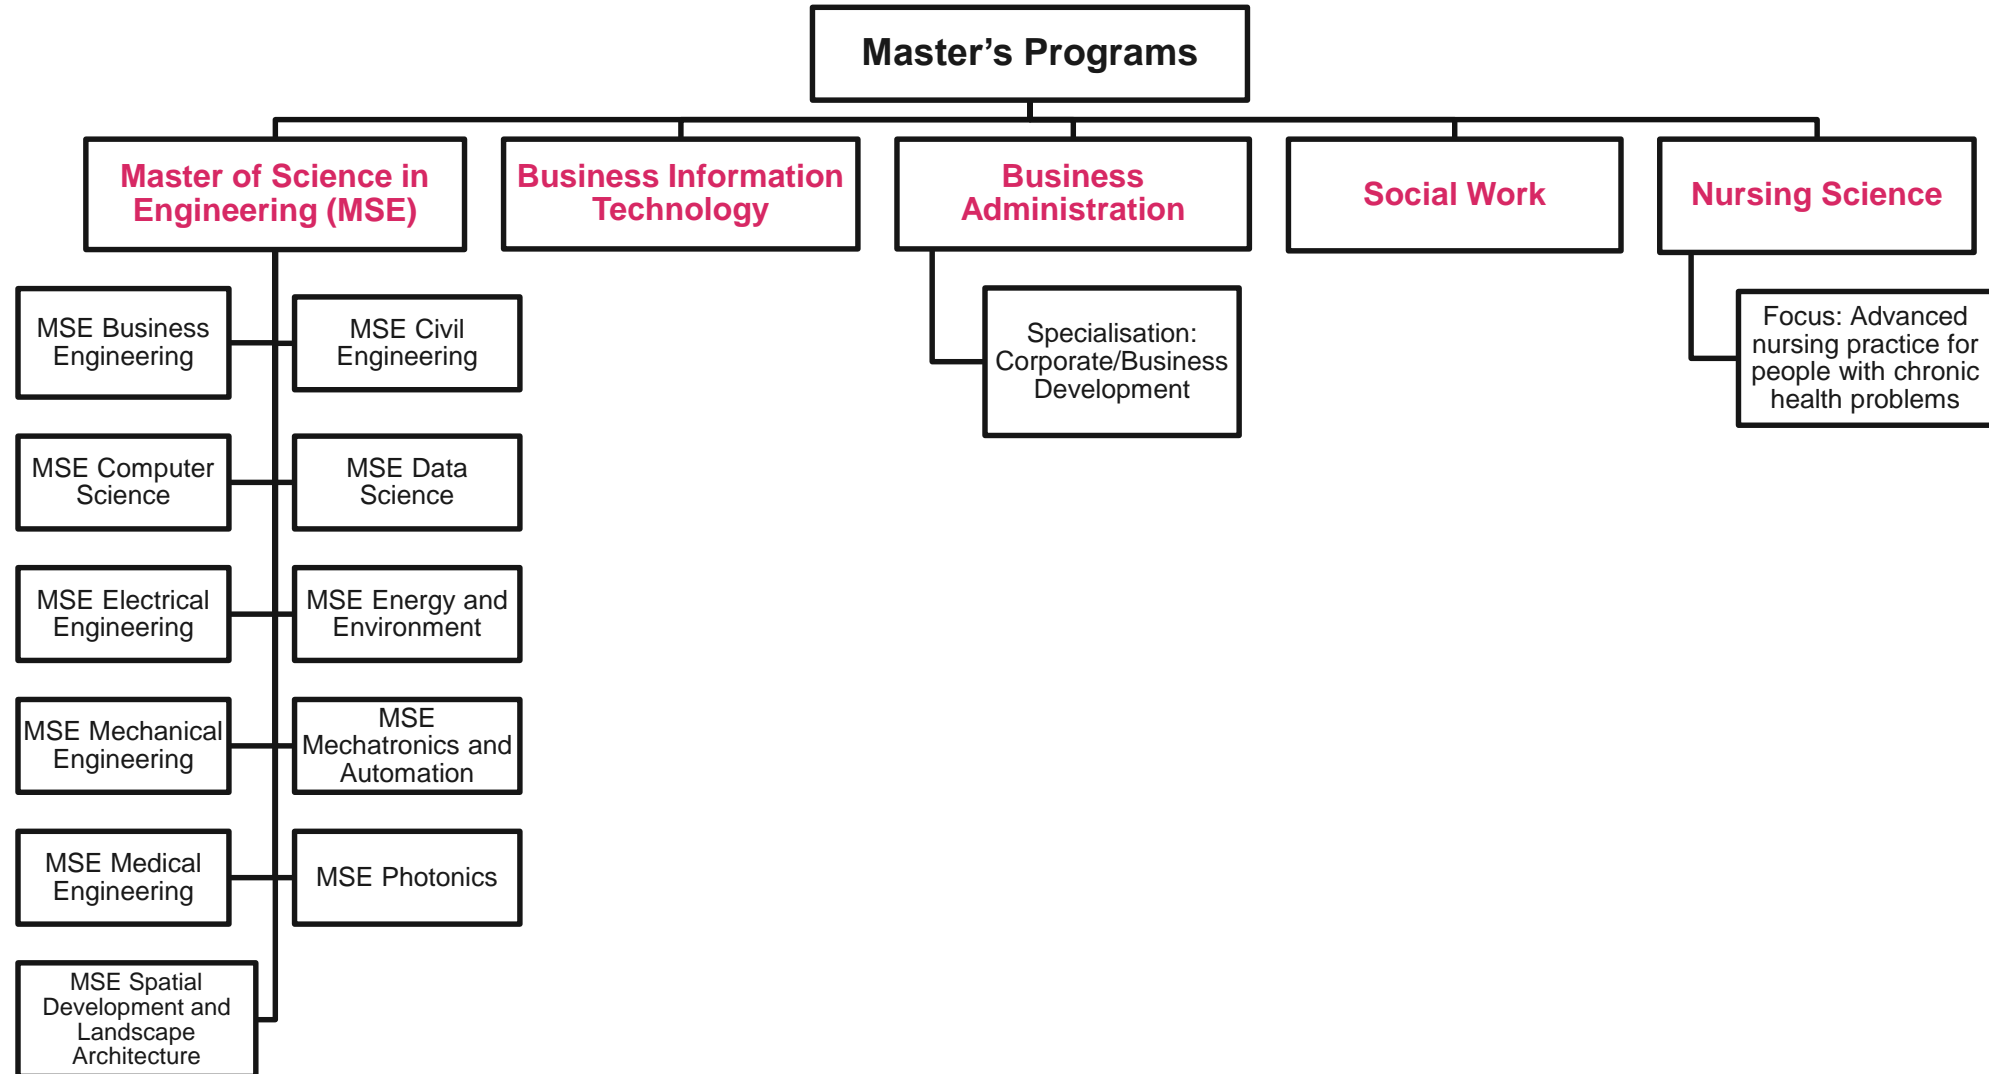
Master's Programs

Master of Science in Engineering (MSE)

Business Information Technology

Business Administration

Social Work

Nursing Science

MSE Business Engineering

MSE Civil Engineering

MSE Computer Science

MSE Data Science

MSE Electrical Engineering

MSE Energy and Environment

MSE Mechanical Engineering

MSE Mechatronics and Automation

MSE Medical Engineering

MSE Photonics

MSE Spatial Development and Landscape Architecture

Specialisation: Corporate/Business Development

Focus: Advanced nursing practice for people with chronic health problems